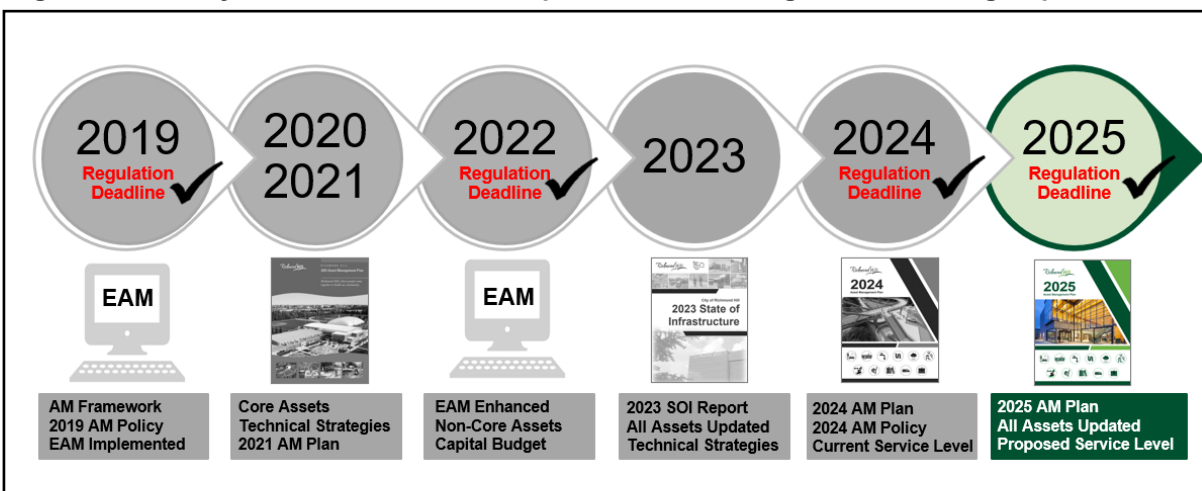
2019
Regulation Deadline

2020
2021

2022
Regulation Deadline

2023

2024
Regulation Deadline

2025
Regulation Deadline

EAM

EAM

2023 State of Infrastructure

2024

2025

AM Framework
2019 AM Policy
EAM Implemented

Core Assets
Technical Strategies
2021 AM Plan

EAM Enhanced
Non-Core Assets
Capital Budget

2023 SOI Report
All Assets Updated
Technical Strategies

2024 AM Plan
2024 AM Policy
Current Service Level

2025 AM Plan
All Assets Updated
Proposed Service Level